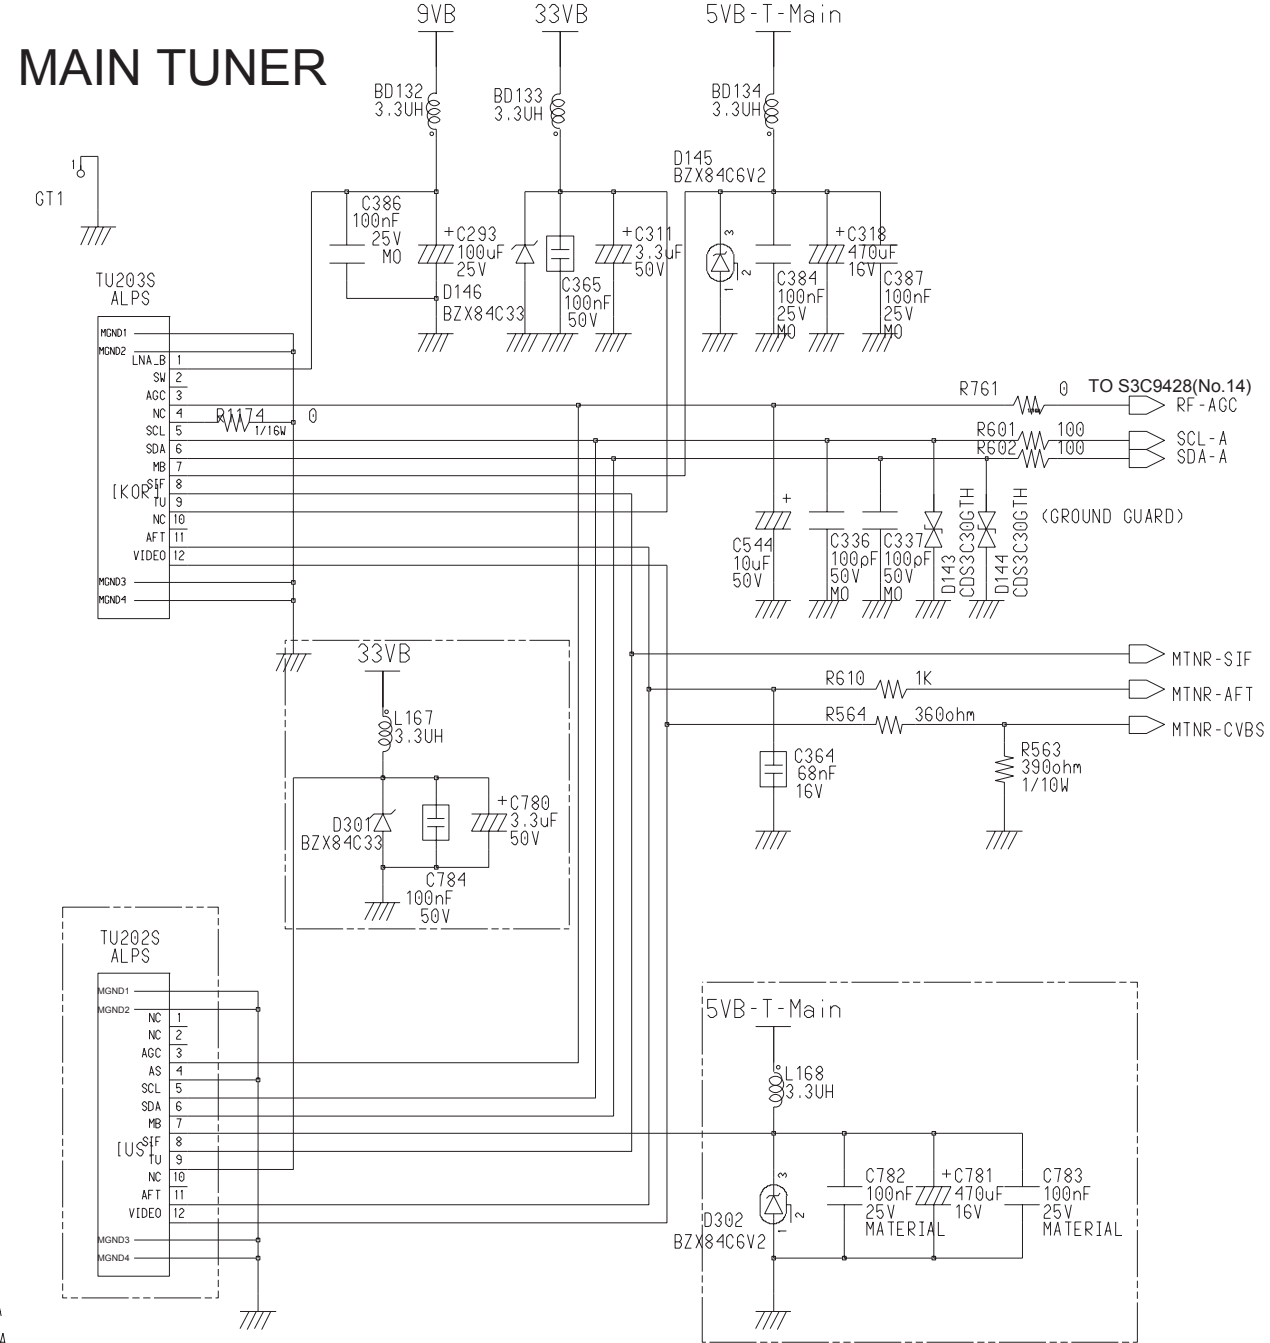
MAIN TUNER

9VB
33VB
5VB-T-Main

BD132
3.3UH
BD133
3.3UH
BD134
3.3UH

D145
BZX84C6V2

1
GT1

C386
100nF
25V
MO

+C293
100uF
25V

D146
BZX84C33

C365
100nF
50V

+C311
3.3uF
50V

3
1
2

C384
100nF
25V
MO

+C318
470uF
16V

C387
100nF
25V
MO

TU203S
ALPS

MGND1
MGND2
LNA_B 1
SW 2
AGC 3
NC 4
SCL 5
SDA 6
MB 7
SIF 8
TU 9
NC 10
AFT 11
VIDEO 12
MGND3
MGND4
[KOR]

R1174
1/16W
0

R761
0
TO S3C9428(No.14)
RF-AGC

R601 100
R602 100
SCL-A
SDA-A

+
C544
10uF
50V

C336
100pF
50V
MO

C337
100pF
50V
MO

D143
CDS3C30GTH
D144
CDS3C30GTH

(GROUND GUARD)

33VB
L167
3.3UH

D301
BZX84C33

C784
100nF
50V

+C780
3.3uF
50V

MTNR-SIF
R610 1K
MTNR-AFT
R564 360ohm
MTNR-CVBS

C364
68nF
16V

R563
390ohm
1/10W

TU202S
ALPS

MGND1
MGND2
NC 1
NC 2
AGC 3
AS 4
SCL 5
SDA 6
MB 7
SIF 8
TU 9
NC 10
AFT 11
VIDEO 12
MGND3
MGND4
[US]

5VB-T-Main
L168
3.3UH

3
1
2
D302
BZX84C6V2

C782
100nF
25V
MATERIAL

+C781
470uF
16V

C783
100nF
25V
MATERIAL